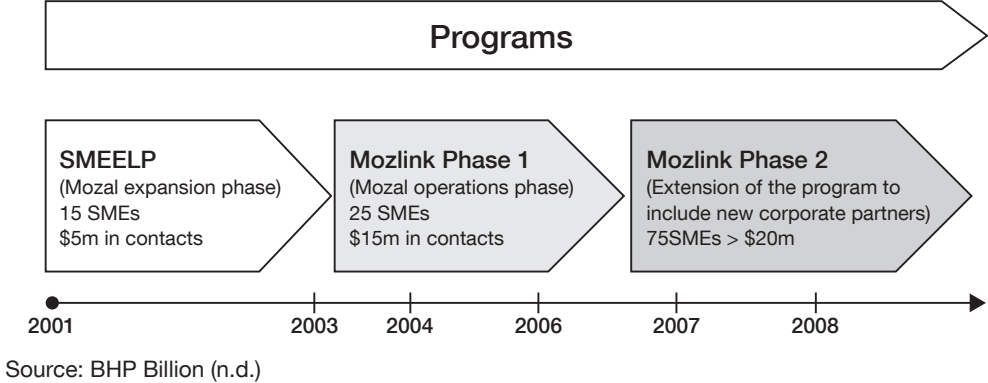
Programs

SMEELP
(Mozal expansion phase)
15 SMEs
\$5m in contacts

Mozlink Phase 1
(Mozal operations phase)
25 SMEs
\$15m in contacts

Mozlink Phase 2
(Extension of the program to include new corporate partners)
75SMEs > \$20m

2001
2003
2004
2006
2007
2008

Source: BHP Billion (n.d.)